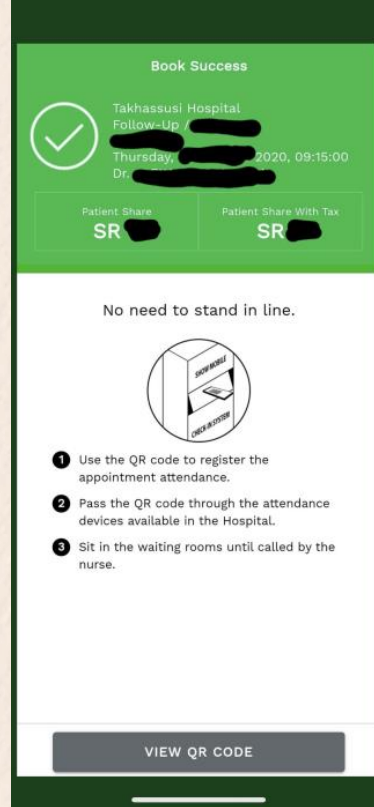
Book Success

Takhassusi Hospital
Follow-Up / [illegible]
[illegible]
Thursday, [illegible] 2020, 09:15:00
Dr. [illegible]

Patient Share
SR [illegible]

Patient Share With Tax
SR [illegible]

No need to stand in line.

SHOW MOBILE
CHECK IN SYSTEM

1 Use the QR code to register the appointment attendance.

2 Pass the QR code through the attendance devices available in the Hospital.

3 Sit in the waiting rooms until called by the nurse.

VIEW QR CODE